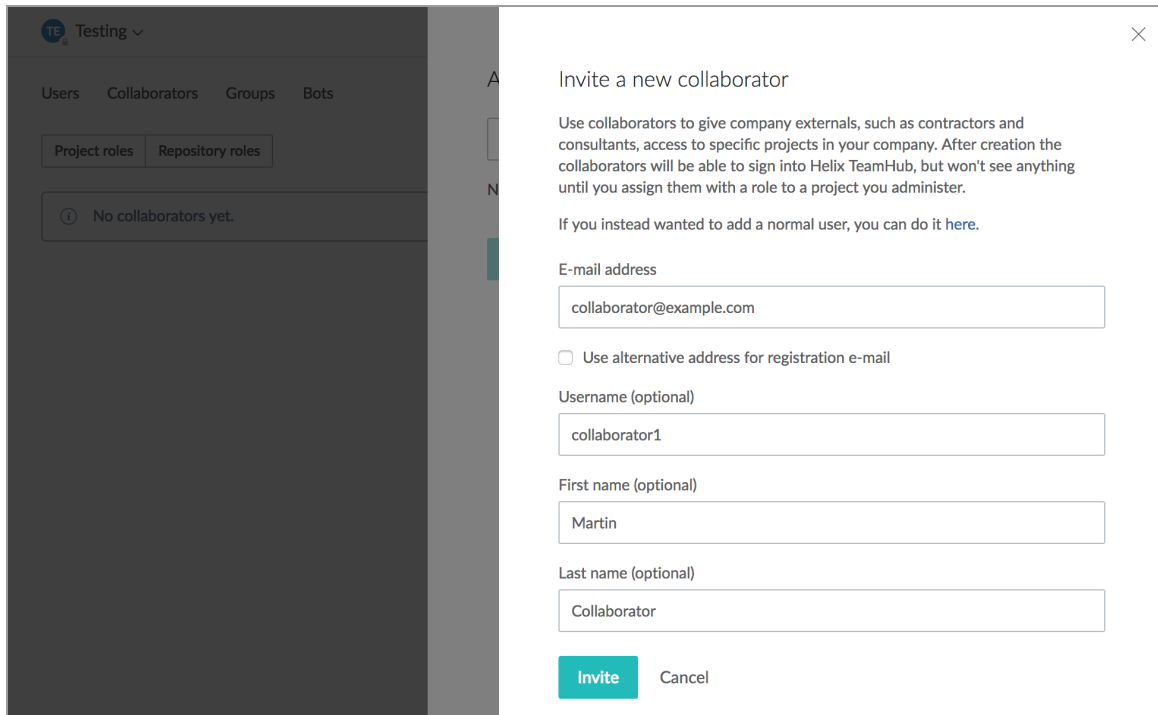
TE Testing

Users Collaborators Groups Bots

Project roles Repository roles

No collaborators yet.

A

N

Invite a new collaborator

Use collaborators to give company externals, such as contractors and consultants, access to specific projects in your company. After creation the collaborators will be able to sign into Helix TeamHub, but won't see anything until you assign them with a role to a project you administer.

If you instead wanted to add a normal user, you can do it here.

E-mail address

collaborator@example.com

Use alternative address for registration e-mail

Username (optional)

collaborator1

First name (optional)

Martin

Last name (optional)

Collaborator

Invite Cancel